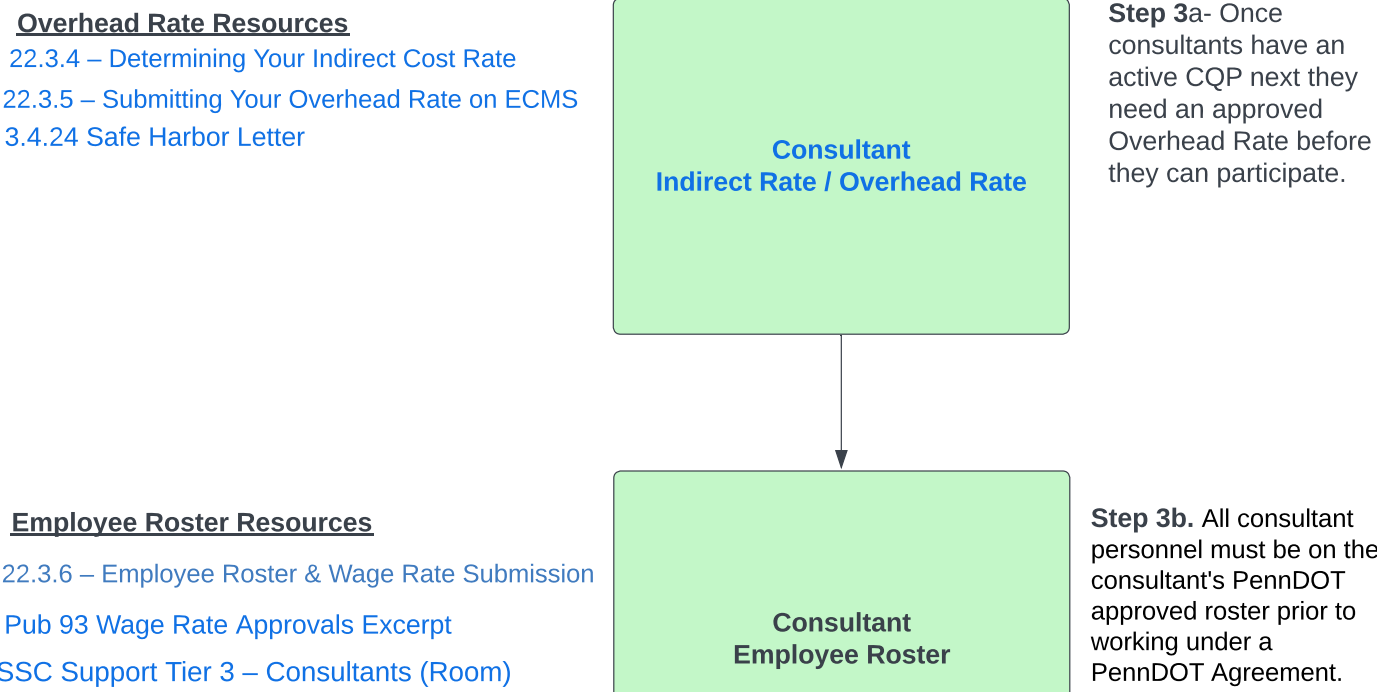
Overhead Rate Resources
22.3.4 – Determining Your Indirect Cost Rate
22.3.5 – Submitting Your Overhead Rate on ECMS
3.4.24 Safe Harbor Letter

Consultant
Indirect Rate / Overhead Rate

Step 3a- Once consultants have an active CQP next they need an approved Overhead Rate before they can participate.

Employee Roster Resources
22.3.6 – Employee Roster & Wage Rate Submission
Pub 93 Wage Rate Approvals Excerpt
SSC Support Tier 3 – Consultants (Room)

Consultant
Employee Roster

Step 3b. All consultant personnel must be on the consultant's PennDOT approved roster prior to working under a PennDOT Agreement.